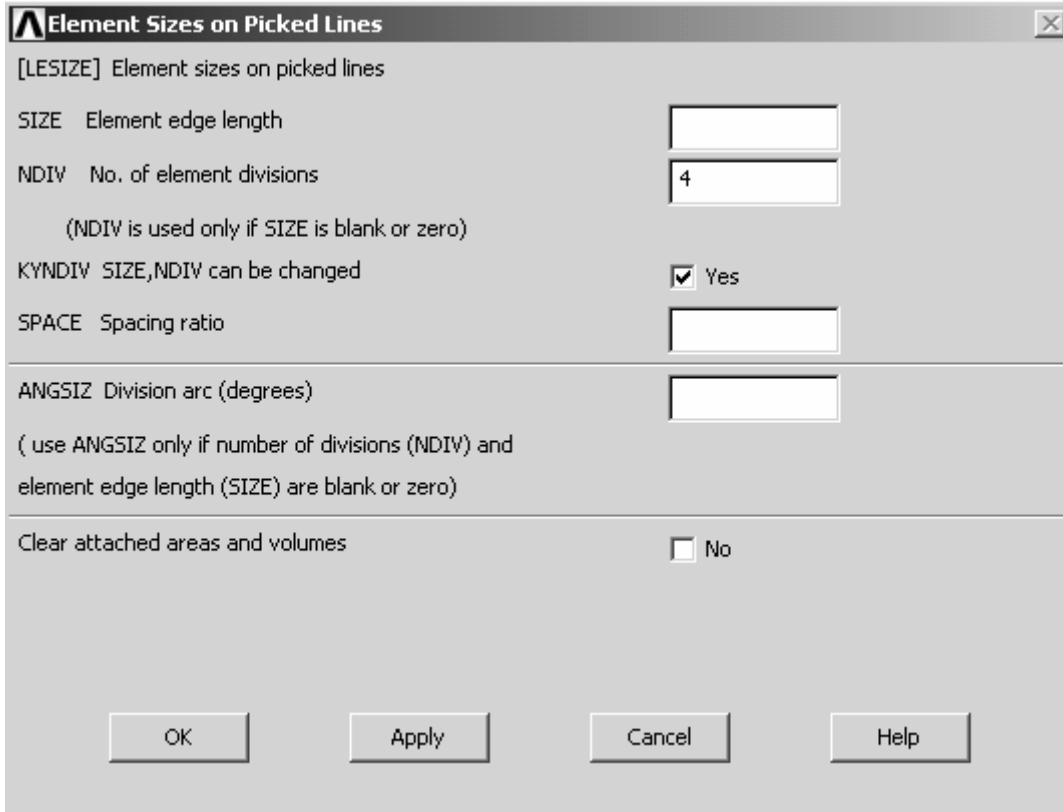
Element Sizes on Picked Lines

[LESIZE] Element sizes on picked lines

SIZE Element edge length

NDIV No. of element divisions 4

(NDIV is used only if SIZE is blank or zero)

KYNDIV SIZE,NDIV can be changed Yes

SPACE Spacing ratio

ANGSIZ Division arc (degrees)

( use ANGSIZ only if number of divisions (NDIV) and element edge length (SIZE) are blank or zero)

Clear attached areas and volumes No

OK Apply Cancel Help